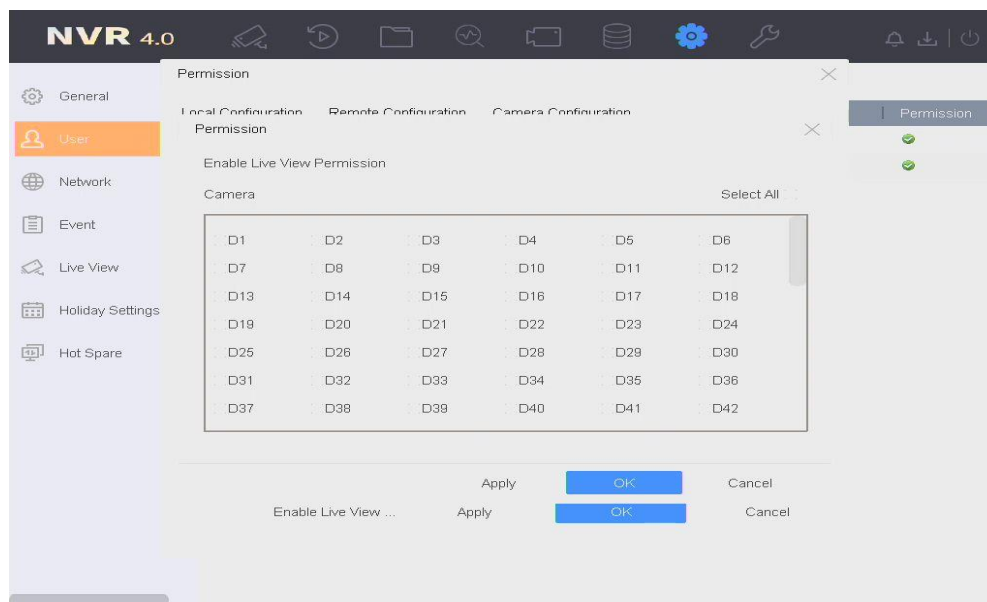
NVR 4.0

General
User
Network
Event
Live View
Holiday Settings
Hot Spare

Permission

Local Configuration Remote Configuration Camera Configuration

Permission

Enable Live View Permission

Camera Select All

| | | | | | |
|---|---|---|---|---|---|
| D1 | D2 | D3 | D4 | D5 | D6 |
| D7 | D8 | D9 | D10 | D11 | D12 |
| D13 | D14 | D15 | D16 | D17 | D18 |
| D19 | D20 | D21 | D22 | D23 | D24 |
| D25 | D26 | D27 | D28 | D29 | D30 |
| D31 | D32 | D33 | D34 | D35 | D36 |
| D37 | D38 | D39 | D40 | D41 | D42 |

Apply OK Cancel

Enable Live View ... Apply OK Cancel

Permission